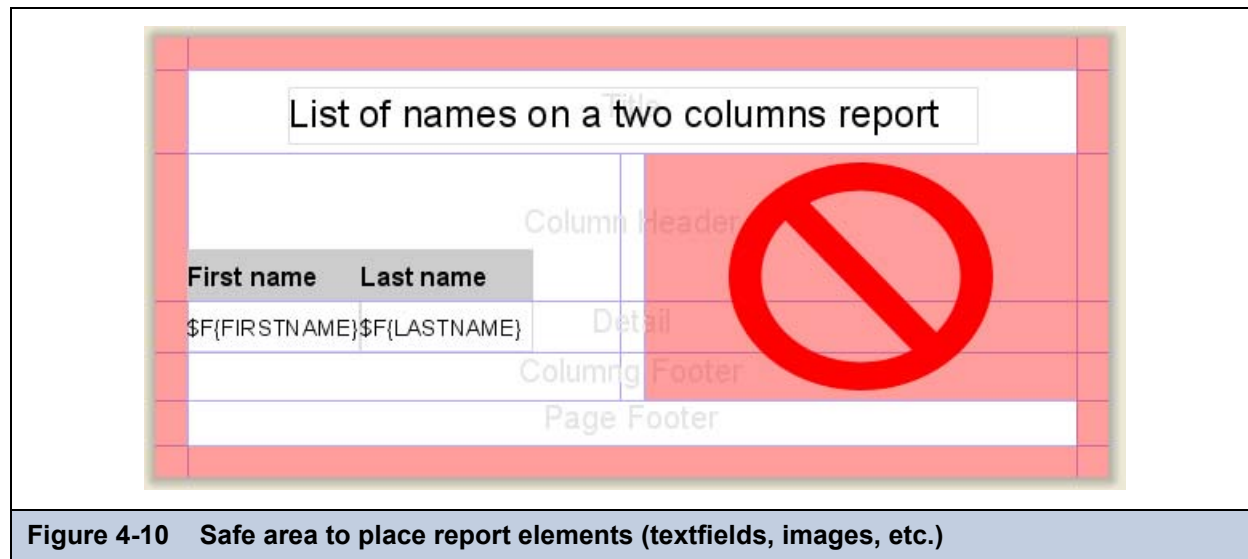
Title

List of names on a two columns report

Column Header

| First name | Last name |
|---|---|
| $F{FIRSTNAME} | $F{LASTNAME} |

Detail

Column Footer

Page Footer

Figure 4-10 Safe area to place report elements (textfields, images, etc.)